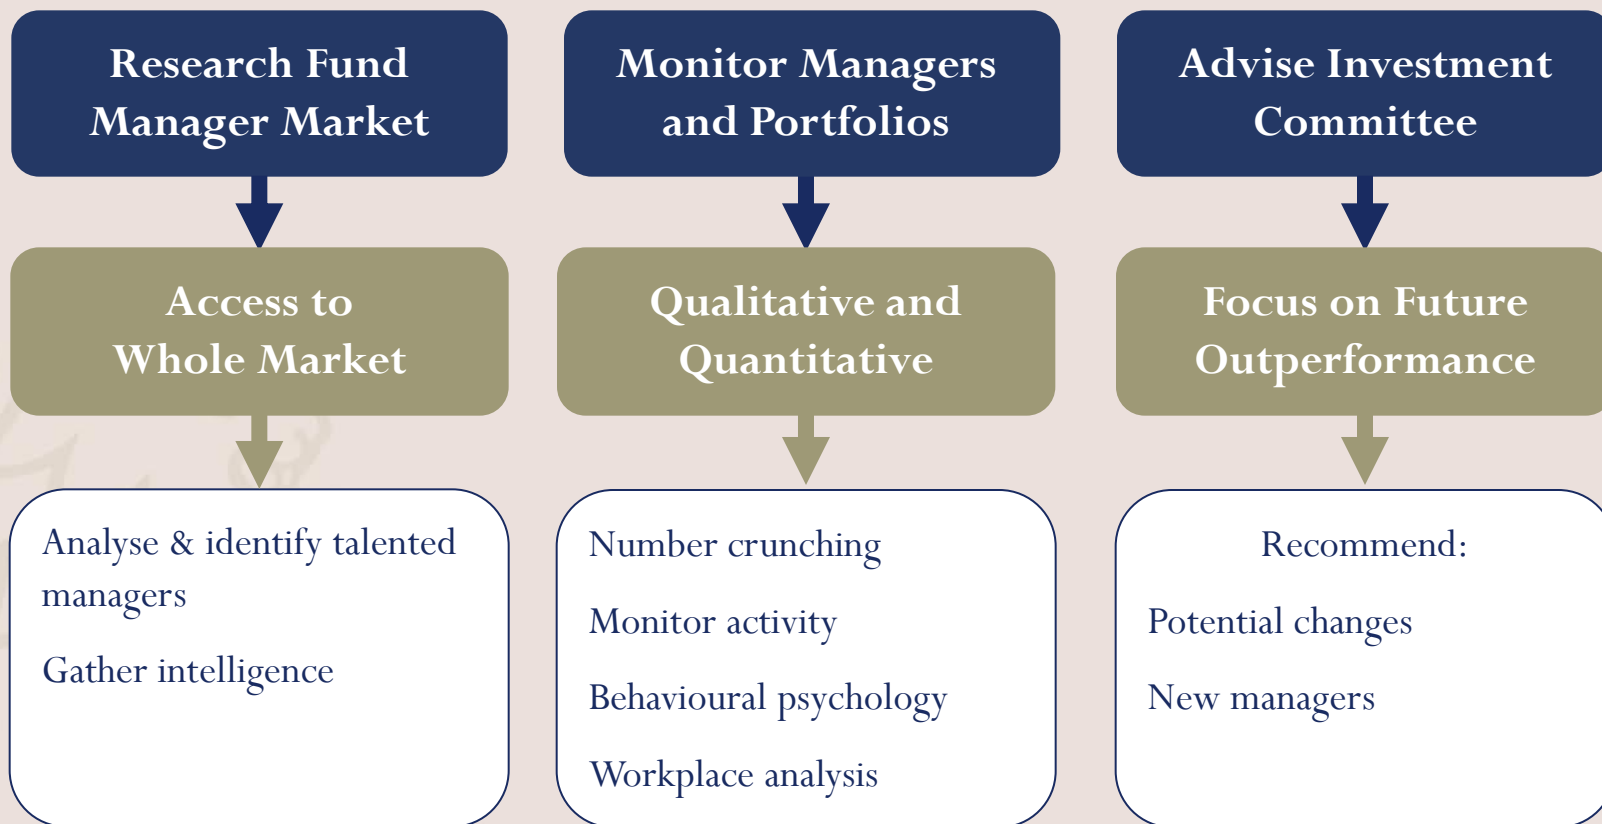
Research Fund Manager Market

Access to Whole Market

Analyse & identify talented managers

Gather intelligence

Monitor Managers and Portfolios

Qualitative and Quantitative

Number crunching

Monitor activity

Behavioural psychology

Workplace analysis

Advise Investment Committee

Focus on Future Outperformance

Recommend:

Potential changes

New managers